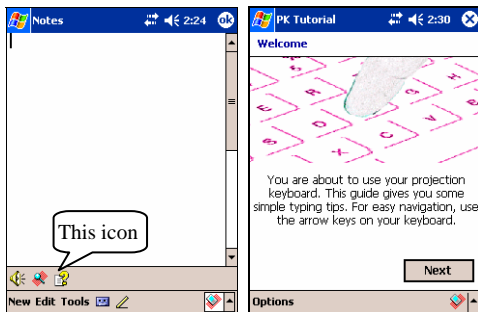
Notes 2:24 ok

This icon

New Edit Tools

PK Tutorial 2:30

Welcome

You are about to use your projection keyboard. This guide gives you some simple typing tips. For easy navigation, use the arrow keys on your keyboard.

Next

Options